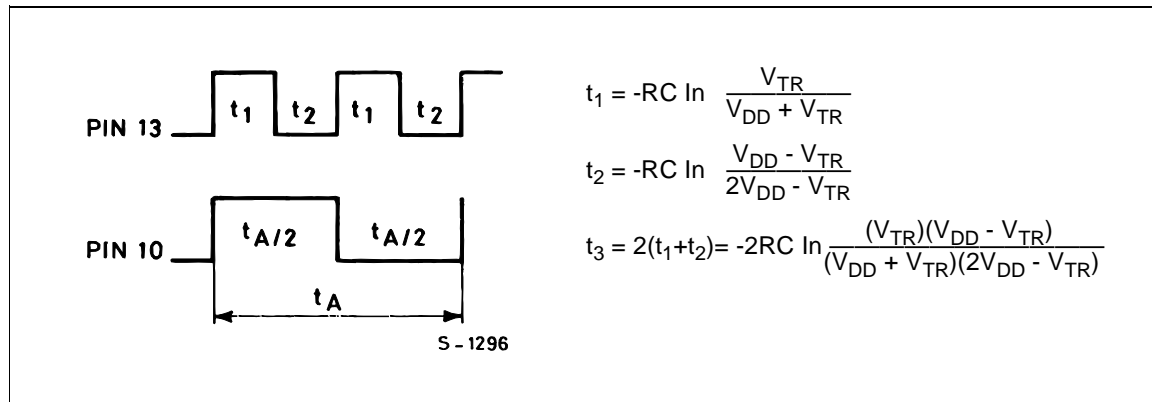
PIN 13 $t_1$ $t_2$ $t_1$ $t_2$

PIN 10 $t_{A/2}$ $t_{A/2}$

$t_A$

S - 1296

$t_1 = -RC \ln \frac{V_{TR}}{V_{DD} + V_{TR}}$

$t_2 = -RC \ln \frac{V_{DD} - V_{TR}}{2V_{DD} - V_{TR}}$

$t_3 = 2(t_1+t_2) = -2RC \ln \frac{(V_{TR})(V_{DD} - V_{TR})}{(V_{DD} + V_{TR})(2V_{DD} - V_{TR})}$